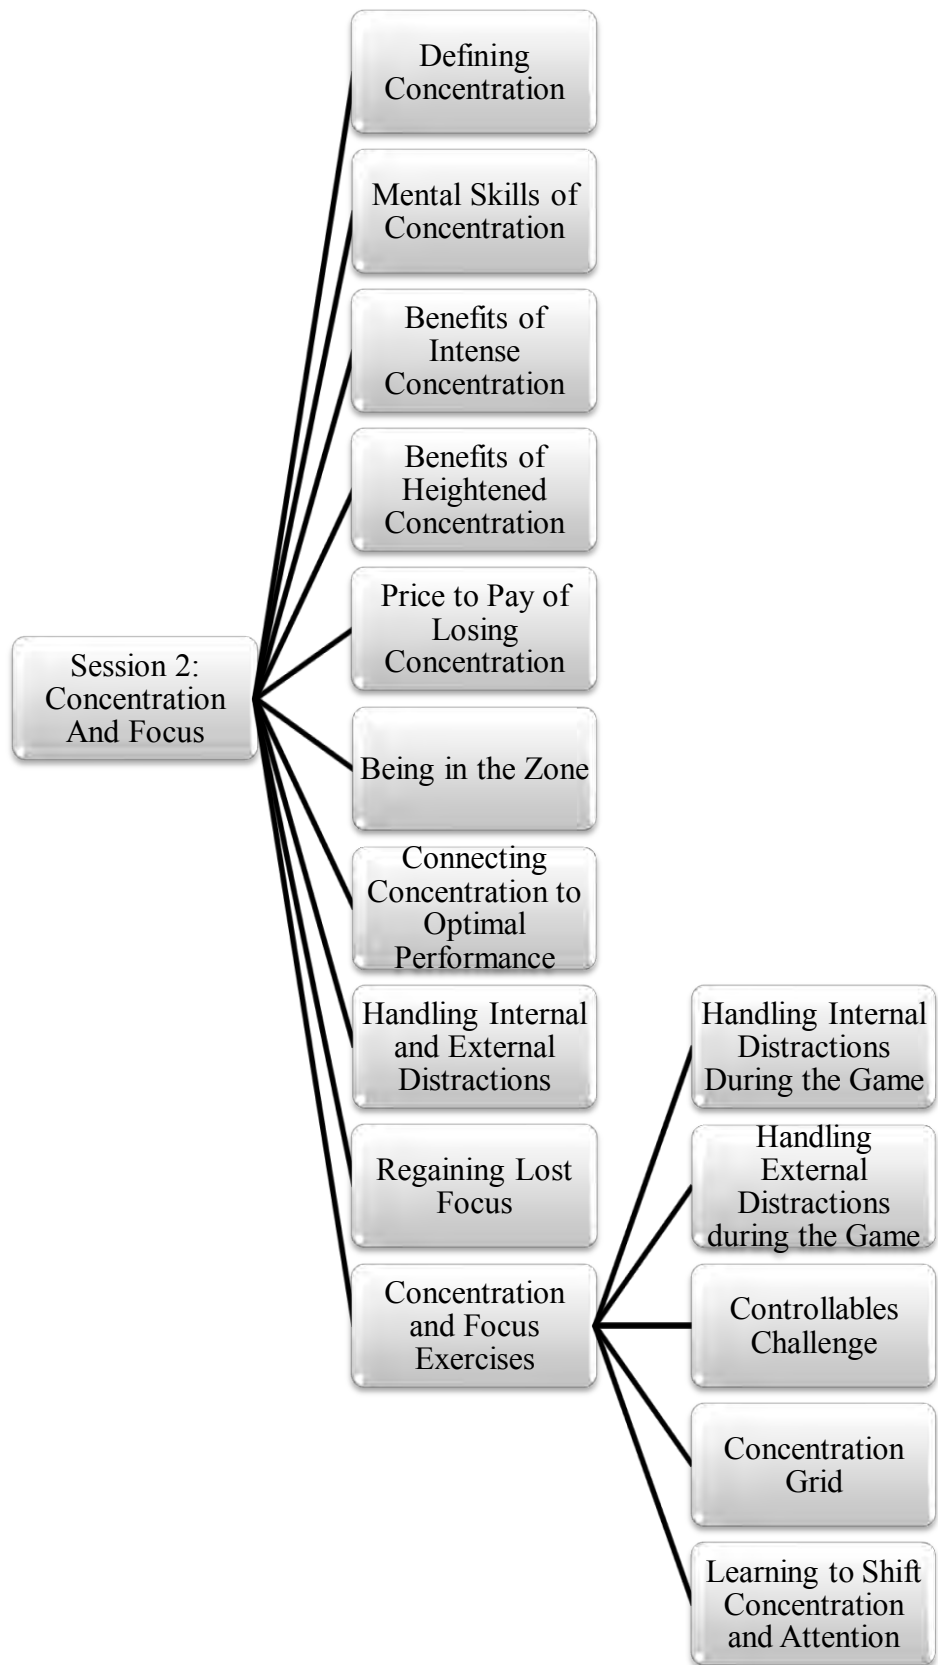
Session 2: Concentration And Focus

Defining Concentration

Mental Skills of Concentration

Benefits of Intense Concentration

Benefits of Heightened Concentration

Price to Pay of Losing Concentration

Being in the Zone

Connecting Concentration to Optimal Performance

Handling Internal and External Distractions

Regaining Lost Focus

Concentration and Focus Exercises

Handling Internal Distractions During the Game

Handling External Distractions during the Game

Controllables Challenge

Concentration Grid

Learning to Shift Concentration and Attention